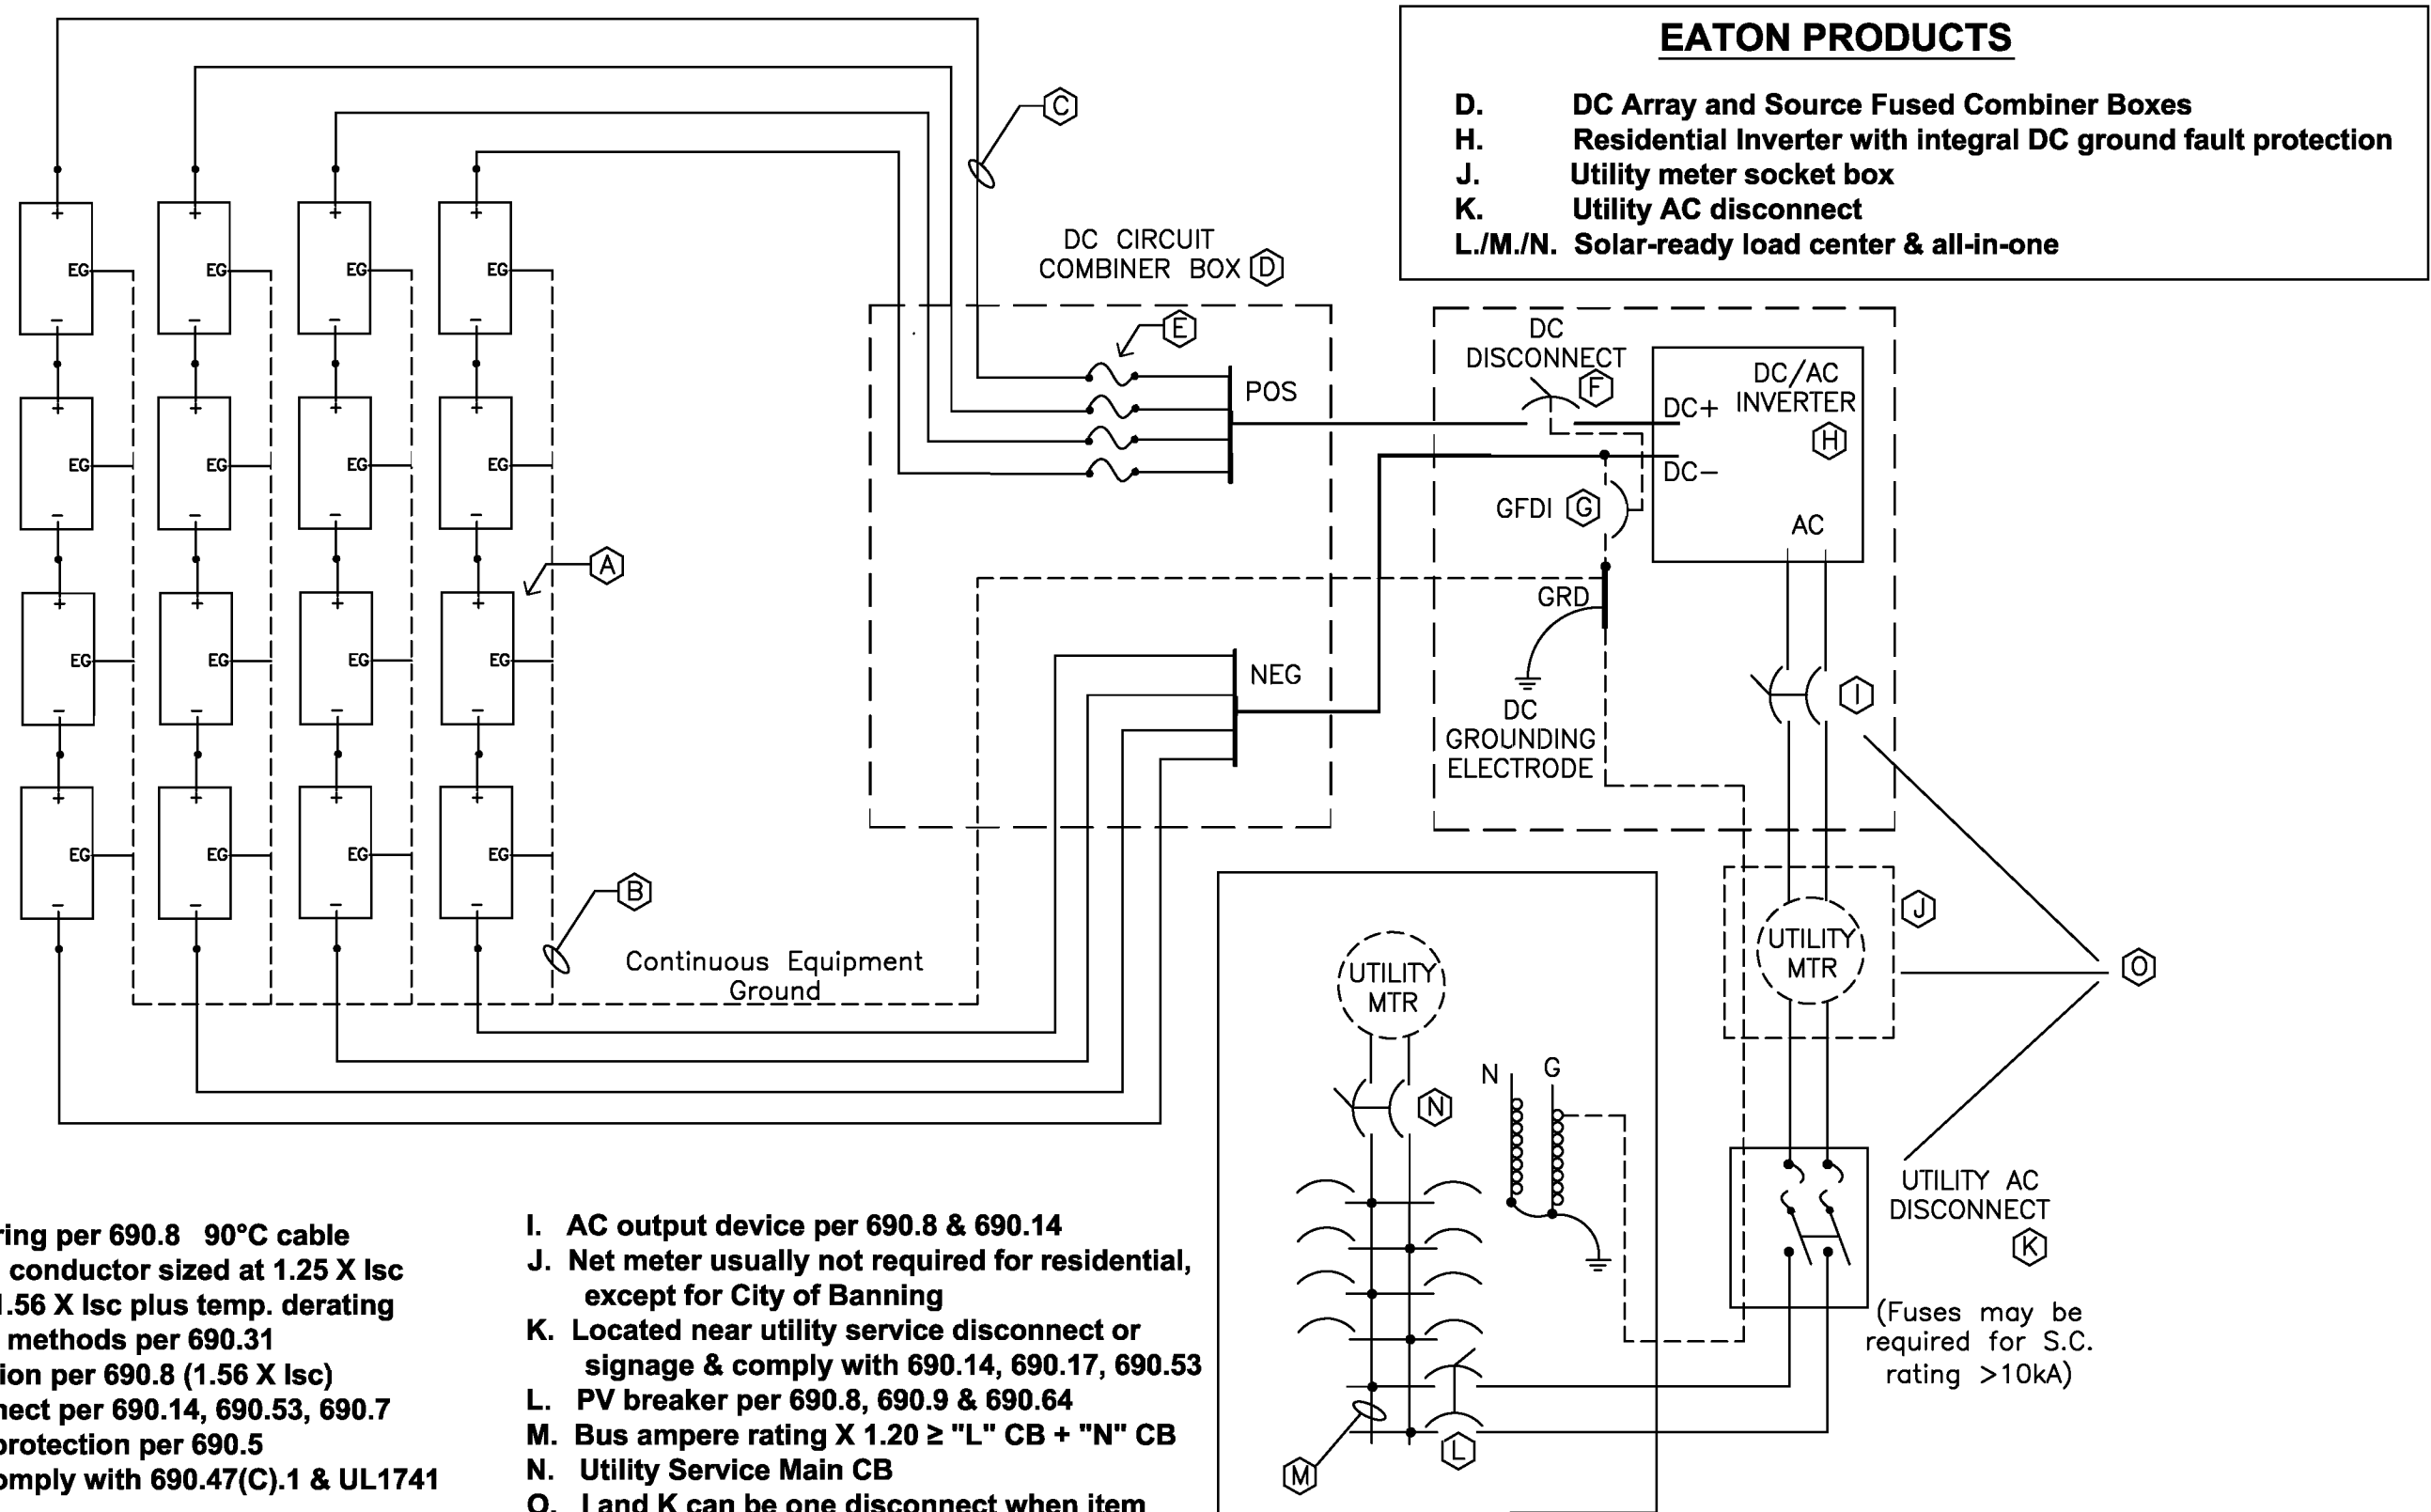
EATON PRODUCTS

D. DC Array and Source Fused Combiner Boxes
H. Residential Inverter with integral DC ground fault protection
J. Utility meter socket box
K. Utility AC disconnect
L./M./N. Solar-ready load center & all-in-one

C

DC CIRCUIT COMBINER BOX D

E

POS

DC DISCONNECT F

DC/AC INVERTER H

DC+

DC−

GFDI G

AC

GRD

DC GROUNDING ELECTRODE

NEG

A

B

Continuous Equipment Ground

I

O

J

UTILITY MTR

UTILITY MTR

N

N G

UTILITY AC DISCONNECT K

(Fuses may be required for S.C. rating >10kA)

M

L

EG EG EG EG EG EG EG EG EG EG EG EG EG EG EG EG

ring per 690.8 90°C cable
conductor sized at 1.25 X Isc
.56 X Isc plus temp. derating
methods per 690.31
ion per 690.8 (1.56 X Isc)
nect per 690.14, 690.53, 690.7
protection per 690.5
omply with 690.47(C).1 & UL1741

I. AC output device per 690.8 & 690.14
J. Net meter usually not required for residential, except for City of Banning
K. Located near utility service disconnect or signage & comply with 690.14, 690.17, 690.53
L. PV breaker per 690.8, 690.9 & 690.64
M. Bus ampere rating X 1.20 ≥ "L" CB + "N" CB
N. Utility Service Main CB
O. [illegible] and K can be one disconnect when item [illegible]